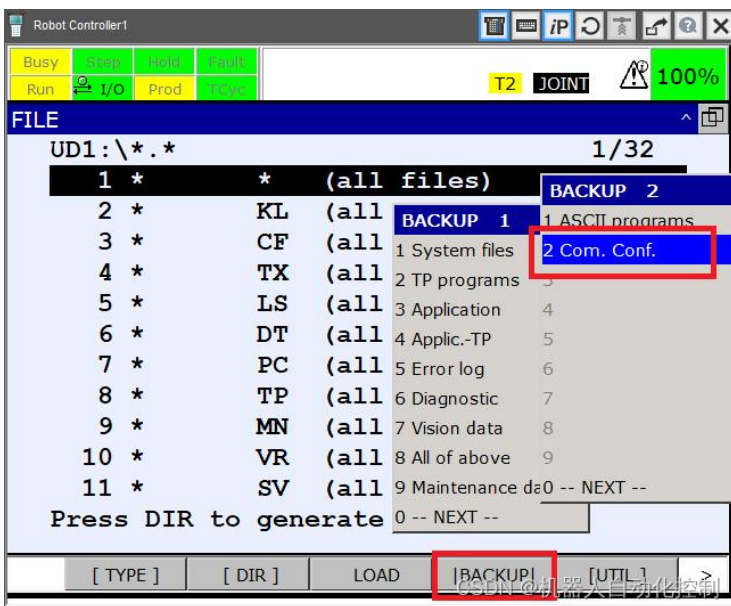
Robot Controller1

Busy Step Hold Fault
Run I/O Prod TCyc

T2 JOINT 100%

FILE

UD1:\*.* 1/32

1 * * (all files)
2 * KL (all
3 * CF (all
4 * TX (all
5 * LS (all
6 * DT (all
7 * PC (all
8 * TP (all
9 * MN (all
10 * VR (all
11 * SV (all
Press DIR to generate

BACKUP 1
1 System files
2 TP programs
3 Application
4 Applic.-TP
5 Error log
6 Diagnostic
7 Vision data
8 All of above
9 Maintenance da
0 -- NEXT --

BACKUP 2
1 ASCII programs
2 Com. Conf.
3
4
5
6
7
8
9
0 -- NEXT --

[ TYPE ] [ DIR ] LOAD [BACKUP] [UTIL] >

CSDN @机器人自动化控制